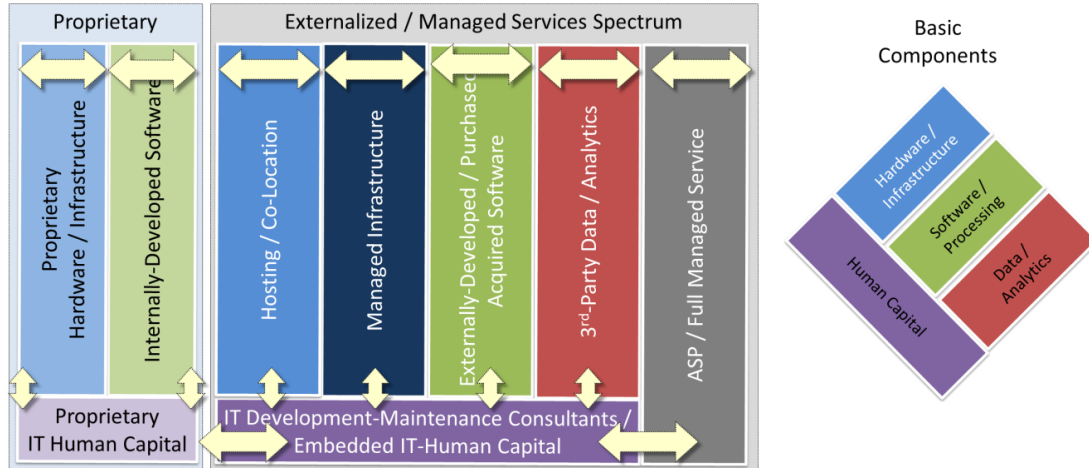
Proprietary

Externalized / Managed Services Spectrum

Basic Components

Proprietary Hardware / Infrastructure

Internally-Developed Software

Hosting / Co-Location

Managed Infrastructure

Externally-Developed / Purchased Acquired Software

3$^{rd}$-Party Data / Analytics

ASP / Full Managed Service

Proprietary IT Human Capital

IT Development-Maintenance Consultants / Embedded IT-Human Capital

Hardware / Infrastructure

Software / Processing

Data / Analytics

Human Capital